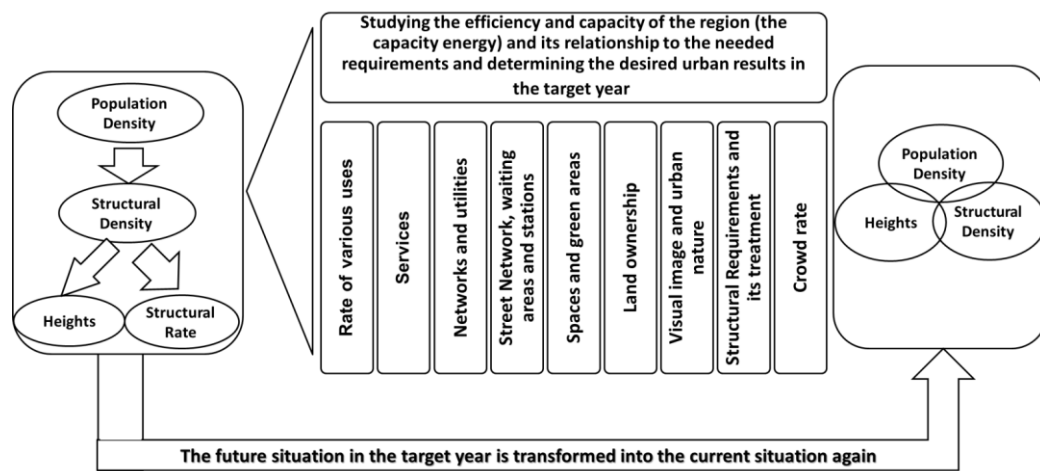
Population Density

Structural Density

Heights

Structural Rate

Studying the efficiency and capacity of the region (the capacity energy) and its relationship to the needed requirements and determining the desired urban results in the target year

Rate of various uses

Services

Networks and utilities

Street Network, waiting areas and stations

Spaces and green areas

Land ownership

Visual image and urban nature

Structural Requirements and its treatment

Crowd rate

Population Density

Heights

Structural Density

The future situation in the target year is transformed into the current situation again